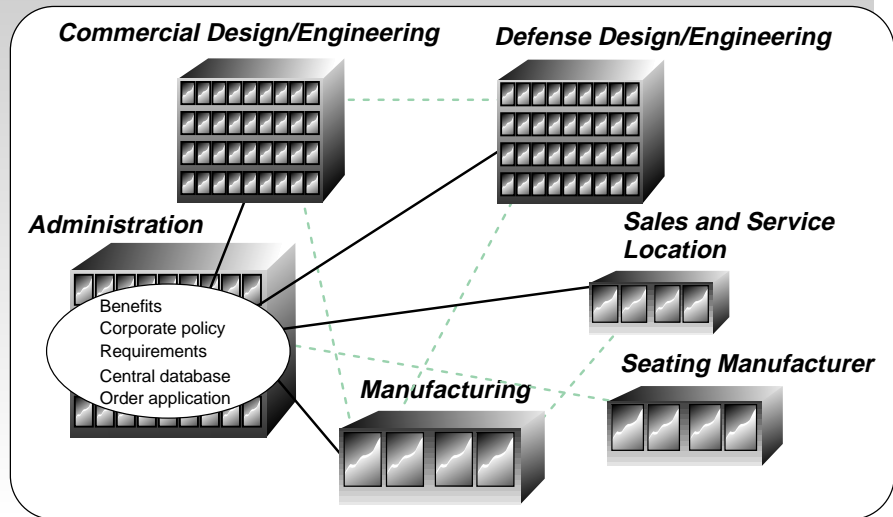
Commercial Design/Engineering

Defense Design/Engineering

Administration

Benefits
Corporate policy
Requirements
Central database
Order application

Sales and Service Location

Seating Manufacturer

Manufacturing